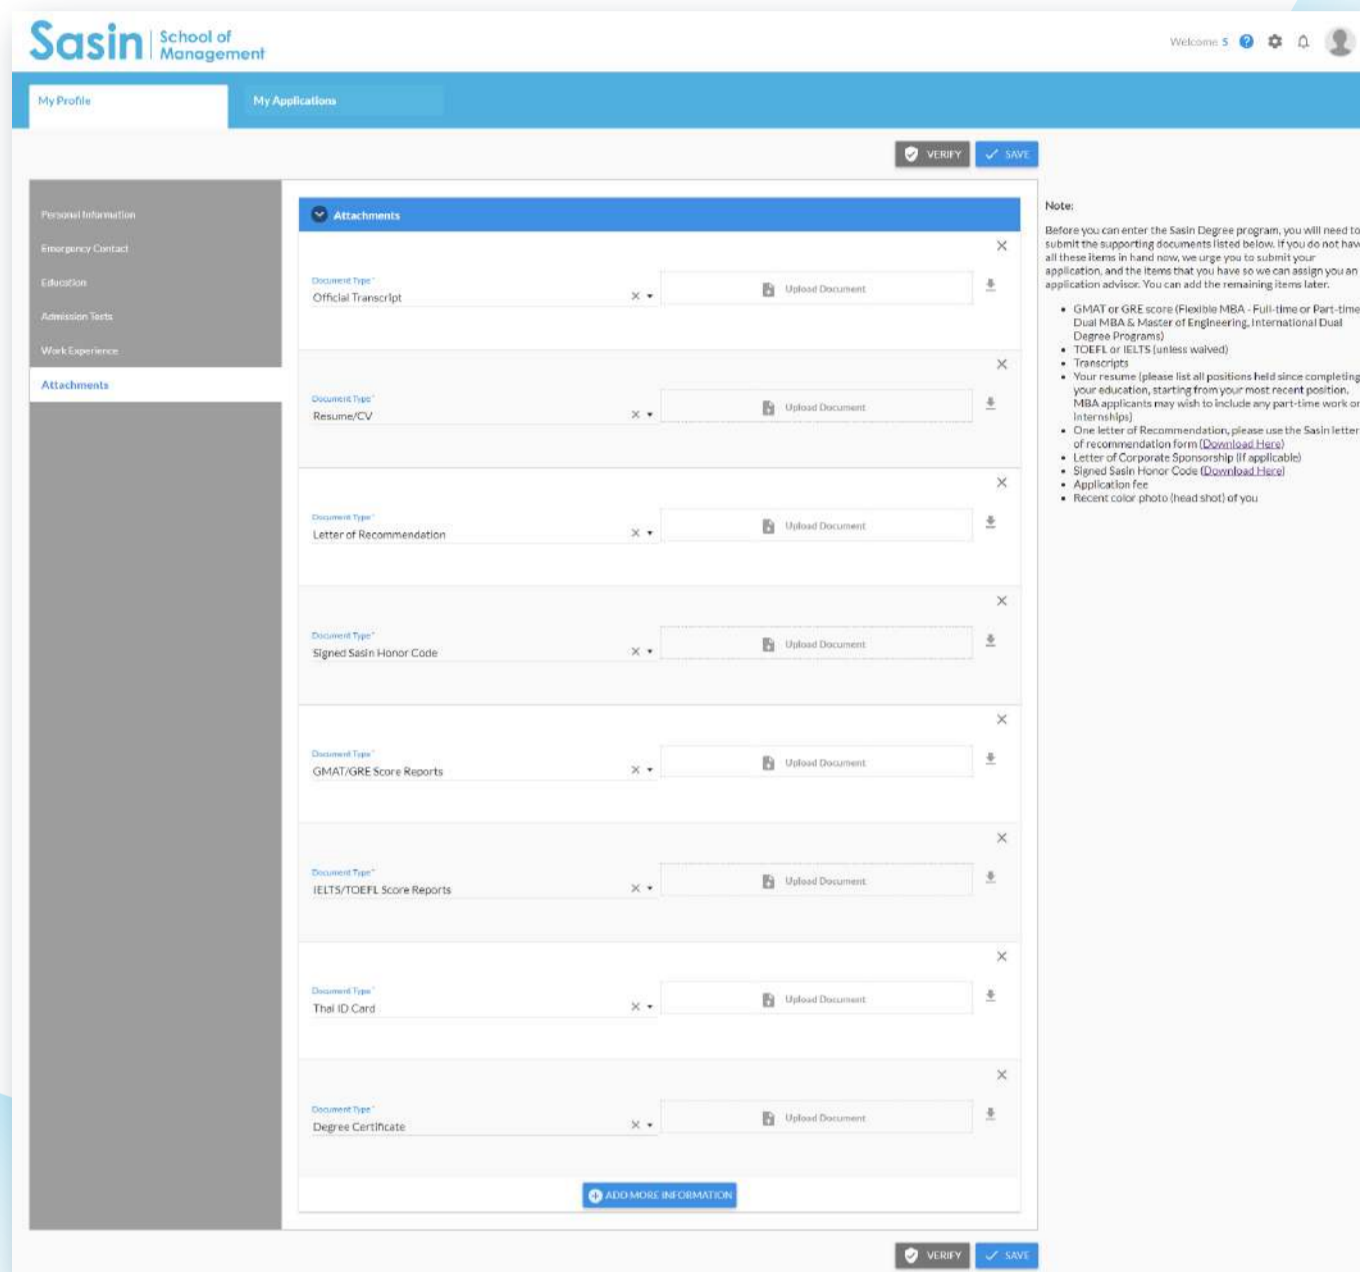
Sasin School of Management

Welcome S

My Profile

My Applications

VERIFY SAVE

Personal Information
Emergency Contact
Education
Admission Tests
Work Experience
Attachments

Attachments

Document Type*
Official Transcript
Upload Document

Document Type*
Resume/CV
Upload Document

Document Type*
Letter of Recommendation
Upload Document

Document Type*
Signed Sasin Honor Code
Upload Document

Document Type*
GMAT/GRE Score Reports
Upload Document

Document Type*
IELTS/TOEFL Score Reports
Upload Document

Document Type*
Thai ID Card
Upload Document

Document Type*
Degree Certificate
Upload Document

ADD MORE INFORMATION

VERIFY SAVE

Note:

Before you can enter the Sasin Degree program, you will need to submit the supporting documents listed below. If you do not hav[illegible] all these items in hand now, we urge you to submit your application, and the items that you have so we can assign you an application advisor. You can add the remaining items later.

- GMAT or GRE score (Flexible MBA - Full-time or Part-time Dual MBA & Master of Engineering, International Dual Degree Programs)
- TOEFL or IELTS (unless waived)
- Transcripts
- Your resume (please list all positions held since completing your education, starting from your most recent position. MBA applicants may wish to include any part-time work or internships)
- One letter of Recommendation, please use the Sasin letter of recommendation form (Download Here)
- Letter of Corporate Sponsorship (if applicable)
- Signed Sasin Honor Code (Download Here)
- Application fee
- Recent color photo (head shot) of you